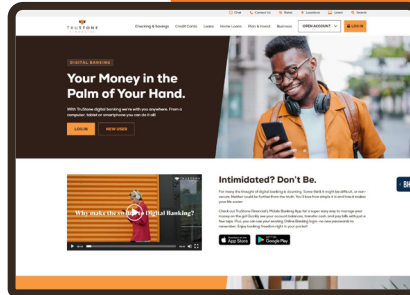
TRUSTONE FINANCIAL

Chat Contact Us Rates Locations Learn Search

Checking & Savings Credit Cards Loans Home Loans Plan & Invest Business OPEN ACCOUNT LOG IN

DIGITAL BANKING

Your Money in the Palm of Your Hand.

With TruStone digital banking we're with you anywhere. From a computer, tablet or smartphone you can do it all!

LOG IN NEW USER

Why make the switch to Digital Banking?

Intimidated? Don't Be.

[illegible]

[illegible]

App Store Google Play

Bi